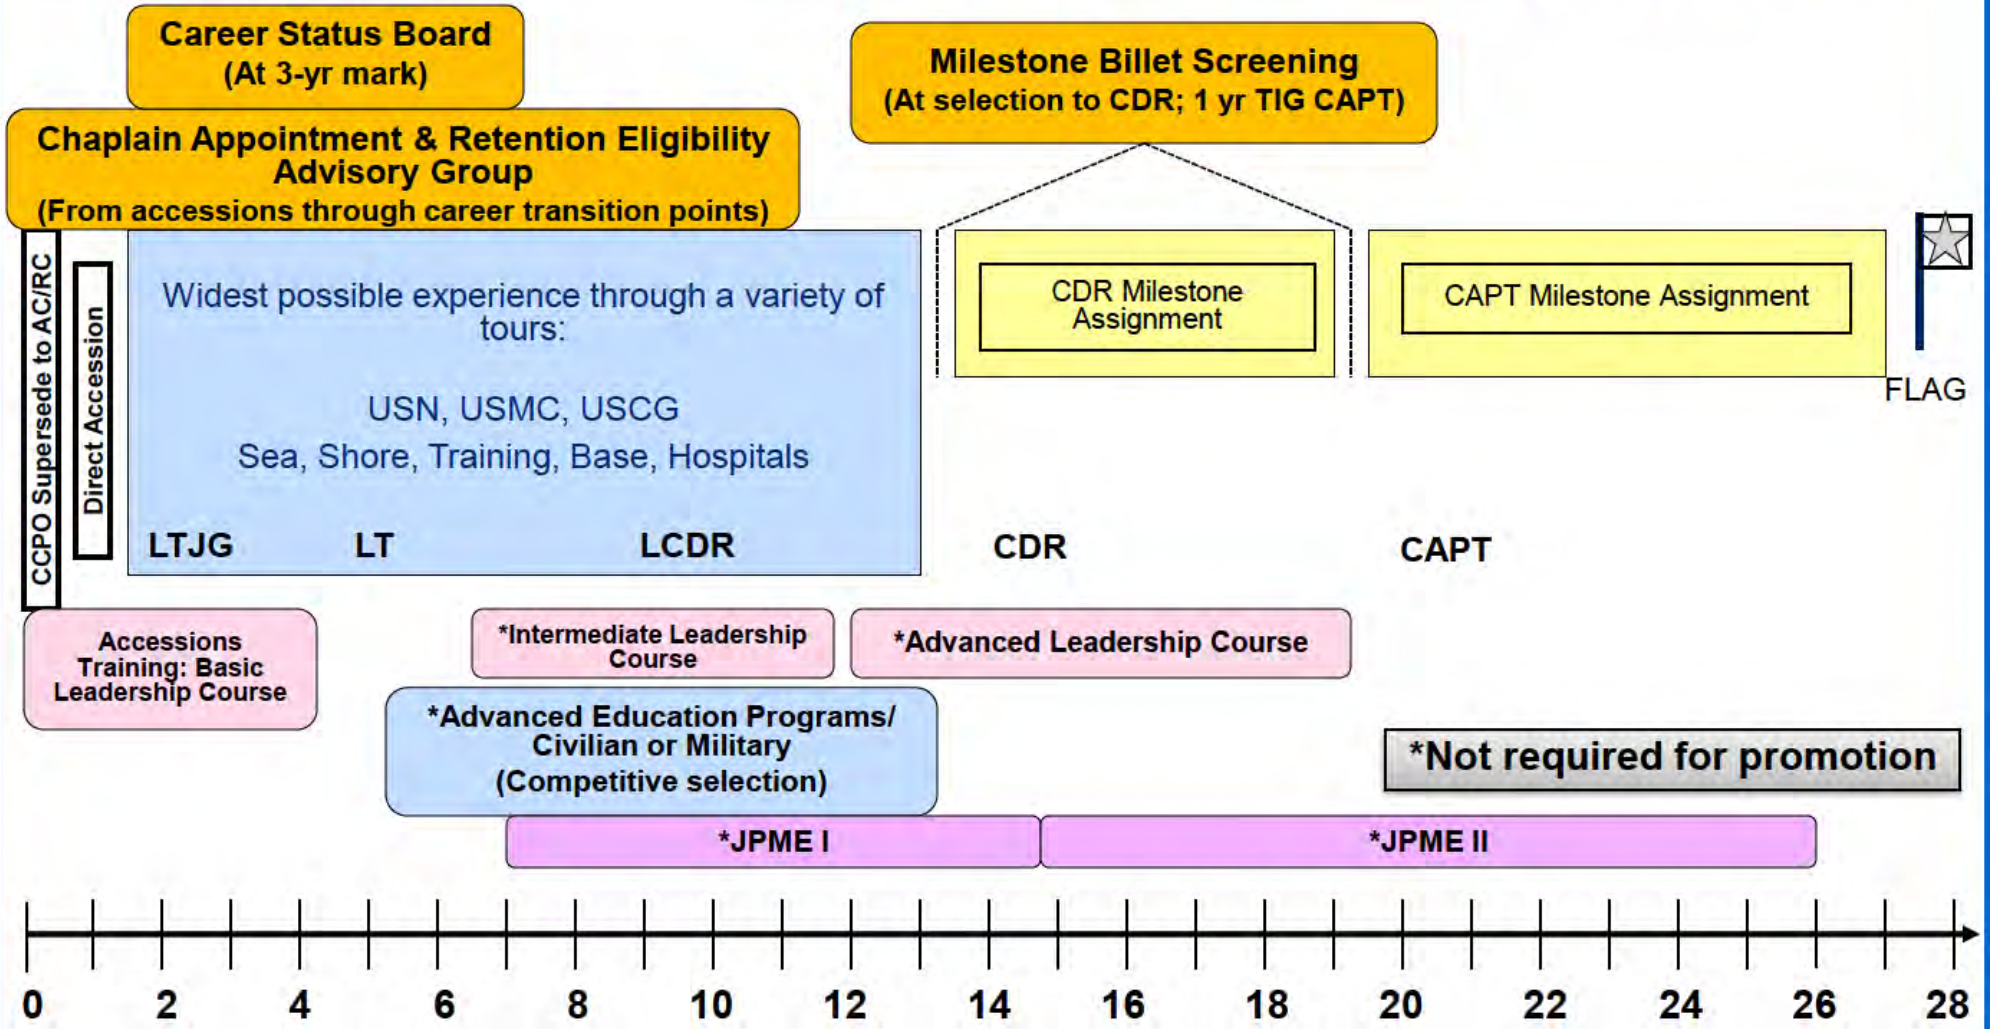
Career Status Board
(At 3-yr mark)

Chaplain Appointment & Retention Eligibility Advisory Group
(From accessions through career transition points)

Milestone Billet Screening
(At selection to CDR; 1 yr TIG CAPT)

CCPO Supersede to AC/RC

Direct Accession

Widest possible experience through a variety of tours:

USN, USMC, USCG

Sea, Shore, Training, Base, Hospitals

LTJG

LT

LCDR

CDR Milestone Assignment

CAPT Milestone Assignment

FLAG

CDR

CAPT

Accessions Training: Basic Leadership Course

*Intermediate Leadership Course

*Advanced Leadership Course

*Advanced Education Programs/ Civilian or Military
(Competitive selection)

*Not required for promotion

*JPME I

*JPME II

0 2 4 6 8 10 12 14 16 18 20 22 24 26 28